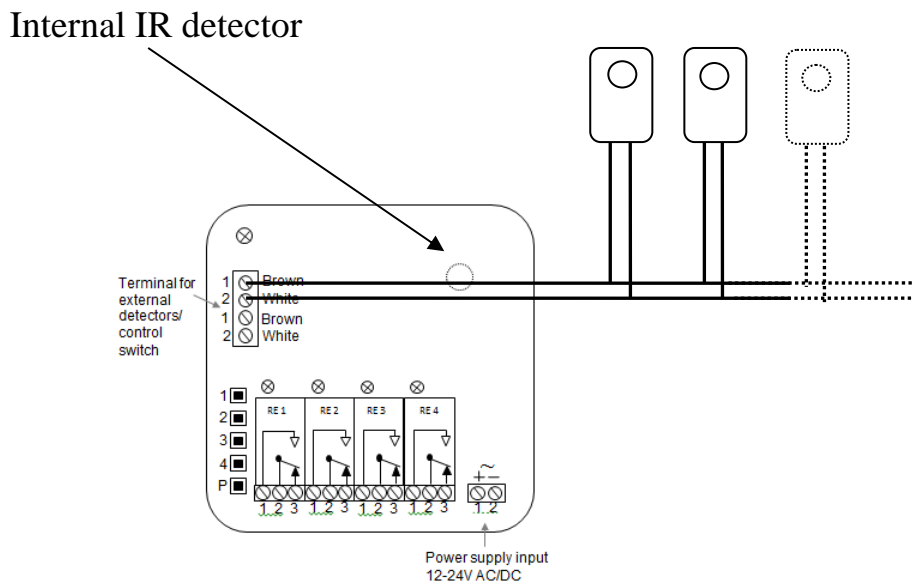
Internal IR detector

Terminal for external detectors/ control switch

1 Brown
2 White
1 Brown
2 White

1
2
3
4
P

RE 1
RE 2
RE 3
RE 4

1 2 3
1 2 3
1 2 3
1 2 3

+ ~
1 2

Power supply input
12-24V AC/DC